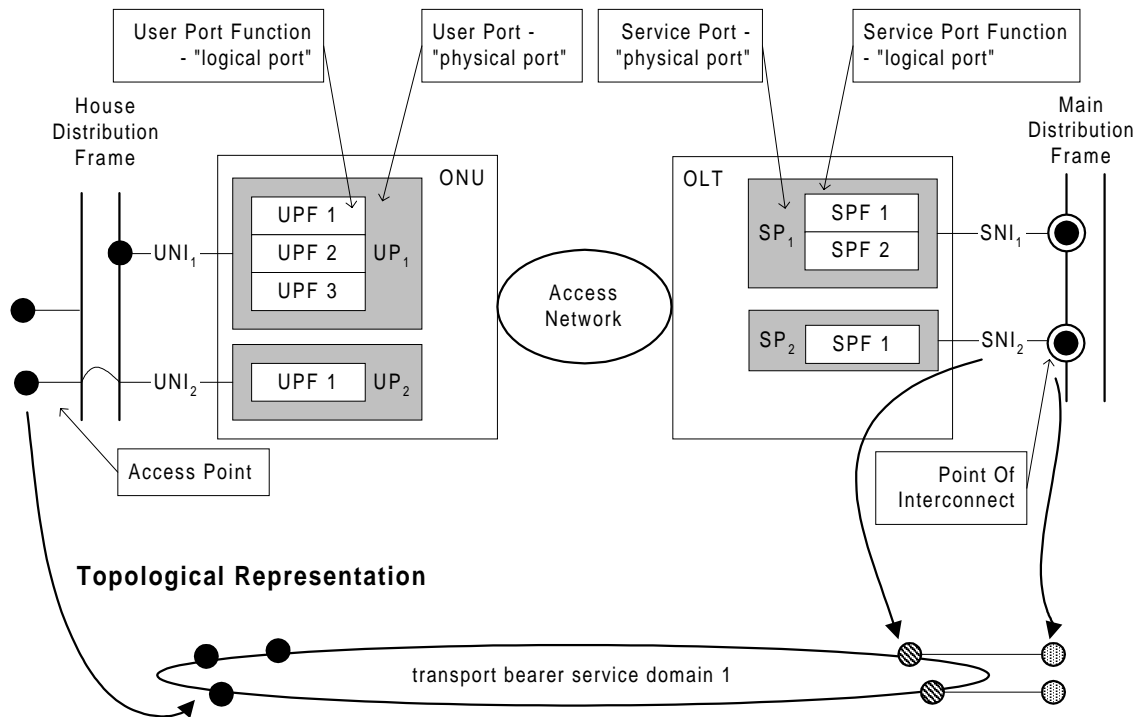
User Port Function - "logical port"

User Port - "physical port"

Service Port - "physical port"

Service Port Function - "logical port"

House Distribution Frame

Main Distribution Frame

ONU

UPF 1

UPF 2

UPF 3

$UP_1$

$UNI_1$

UPF 1

$UP_2$

$UNI_2$

Access Network

OLT

$SP_1$

SPF 1

SPF 2

$SNI_1$

$SP_2$

SPF 1

$SNI_2$

Access Point

Point Of Interconnect

Topological Representation

transport bearer service domain 1